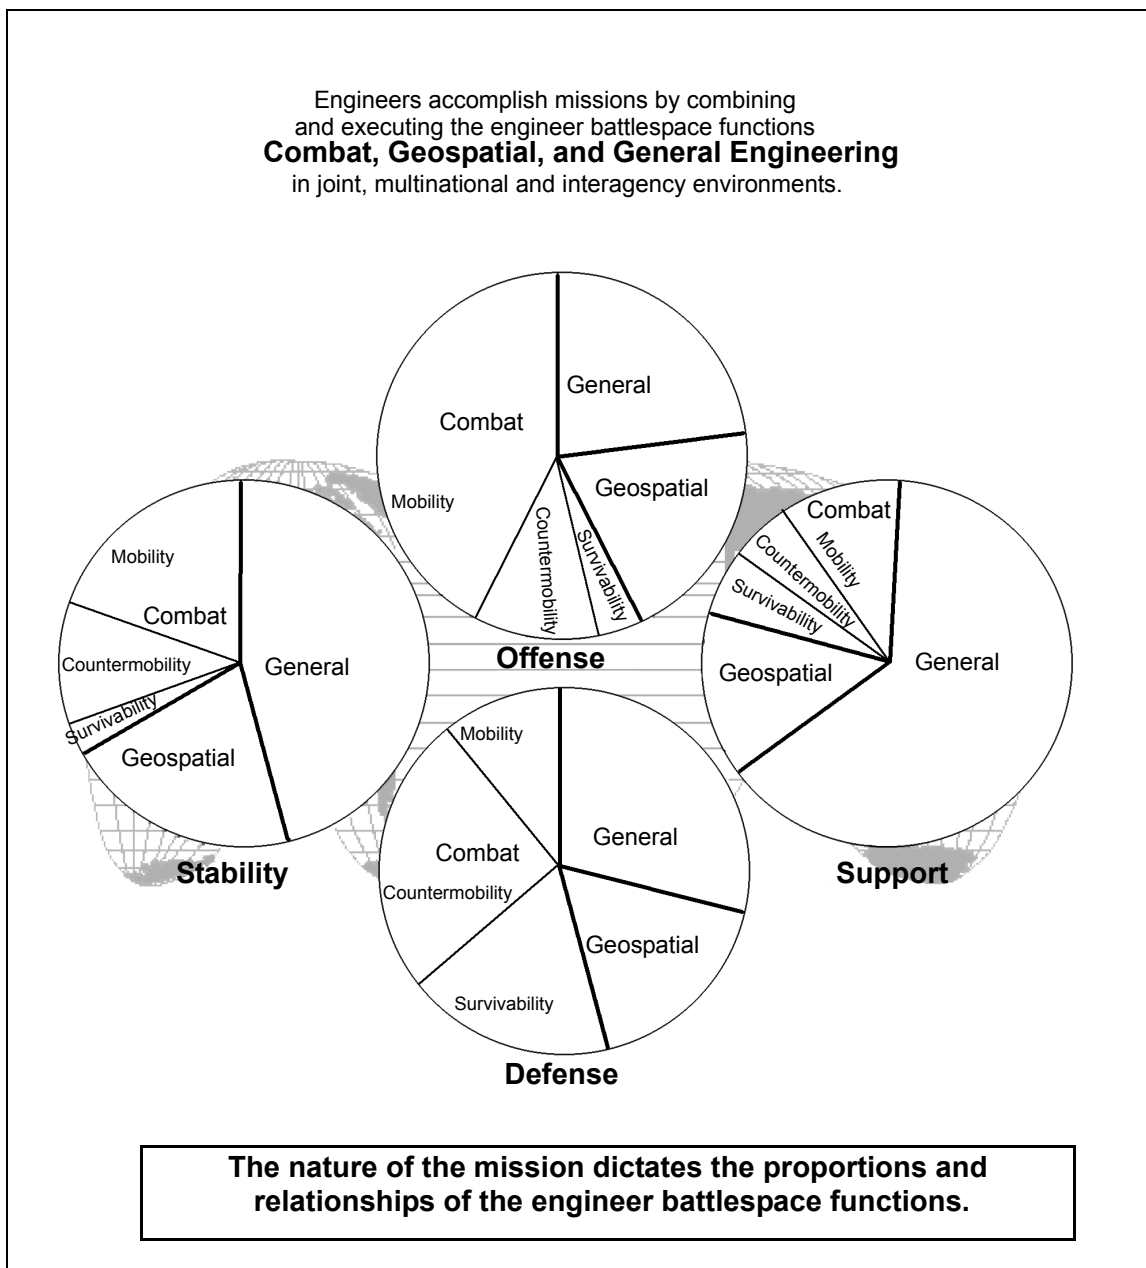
Engineers accomplish missions by combining and executing the engineer battlespace functions
**Combat, Geospatial, and General Engineering**
in joint, multinational and interagency environments.

Combat
Mobility
Countermobility
Survivability
General
Geospatial
Offense

Mobility
Combat
Countermobility
Survivability
Geospatial
General
Stability

Combat
Mobility
Countermobility
Survivability
Geospatial
General
Support

Mobility
Combat
Countermobility
Survivability
General
Geospatial
Defense

The nature of the mission dictates the proportions and relationships of the engineer battlespace functions.